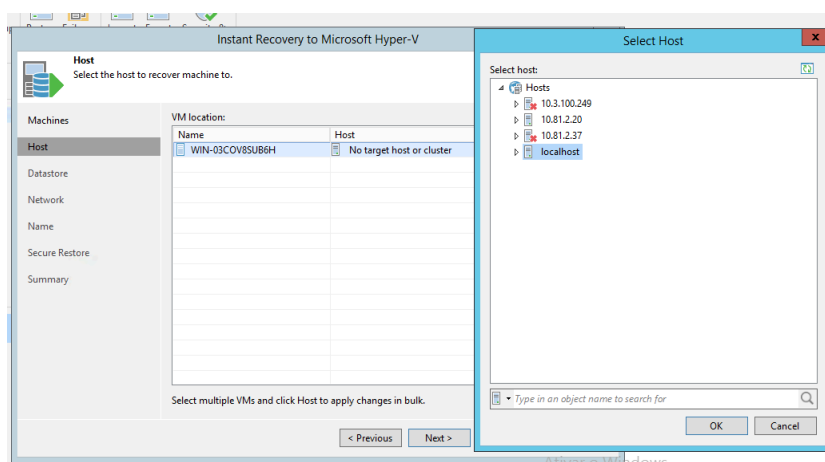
Instant Recovery to Microsoft Hyper-V

Host
Select the host to recover machine to.

Machines
Host
Datastore
Network
Name
Secure Restore
Summary

VM location:

| Name | Host |
|---|---|
| WIN-03COV8SUB6H | No target host or cluster |

Select multiple VMs and click Host to apply changes in bulk.

< Previous
Next >

Select Host

Select host:
Hosts
10.3.100.249
10.81.2.20
10.81.2.37
localhost

Type in an object name to search for

OK
Cancel